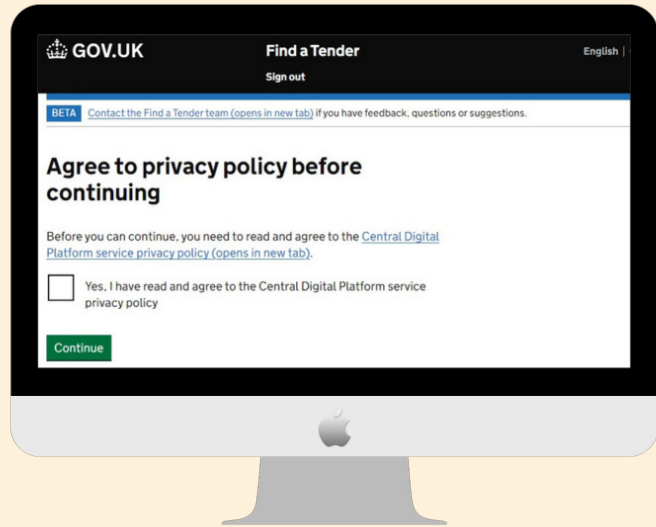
GOV.UK

Find a Tender

Sign out

English |

BETA Contact the Find a Tender team (opens in new tab) if you have feedback, questions or suggestions.

Agree to privacy policy before continuing

Before you can continue, you need to read and agree to the Central Digital Platform service privacy policy (opens in new tab).

Yes, I have read and agree to the Central Digital Platform service privacy policy

Continue